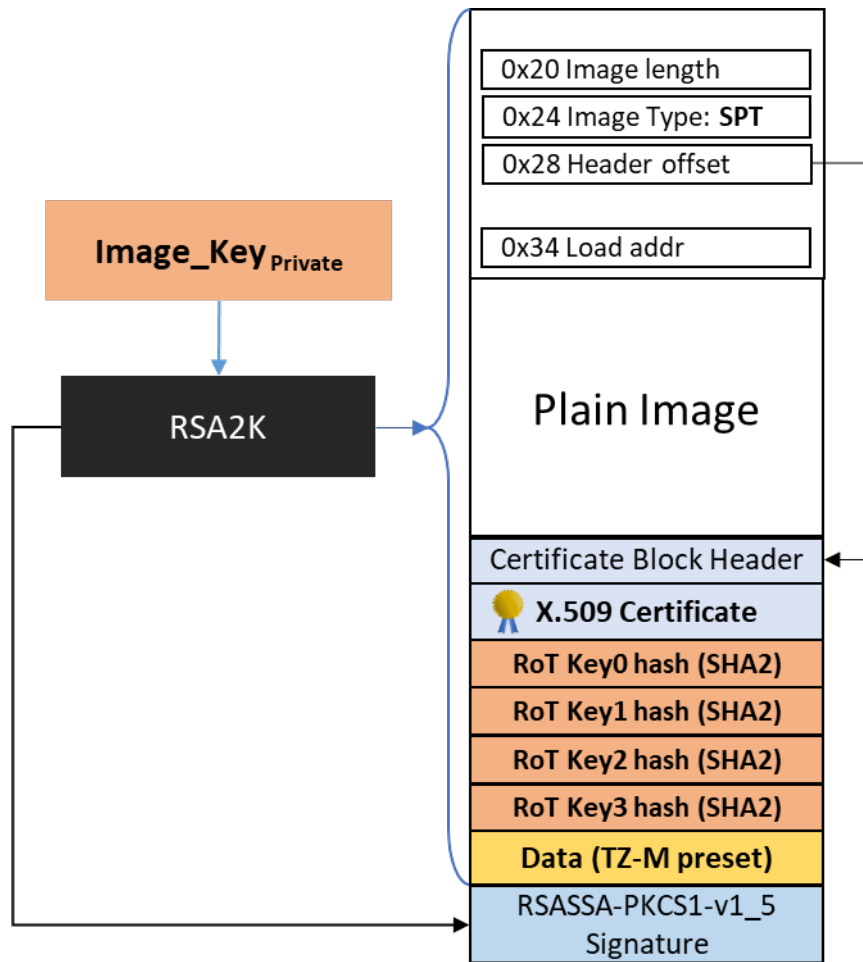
0x20 Image length
0x24 Image Type: **SPT**
0x28 Header offset
0x34 Load addr

Image_Key$_{Private}$

RSA2K

Plain Image

Certificate Block Header
X.509 Certificate
RoT Key0 hash (SHA2)
RoT Key1 hash (SHA2)
RoT Key2 hash (SHA2)
RoT Key3 hash (SHA2)
Data (TZ-M preset)
RSASSA-PKCS1-v1_5 Signature